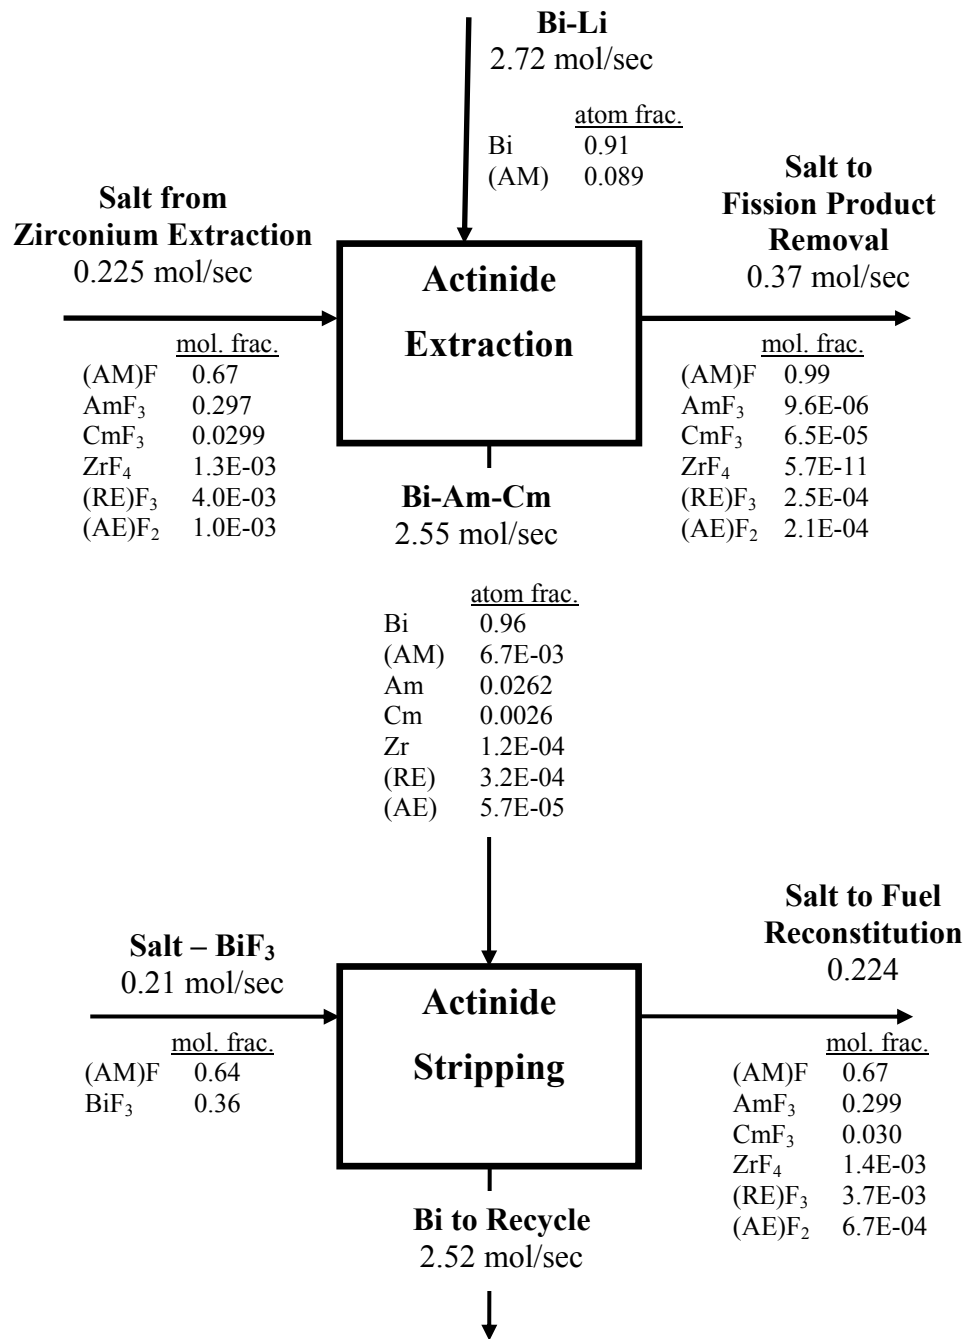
Bi-Li
2.72 mol/sec

| | atom frac. |
|---|---|
| Bi | 0.91 |
| (AM) | 0.089 |

Salt from Zirconium Extraction
0.225 mol/sec

| | mol. frac. |
|---|---|
| (AM)F | 0.67 |
| $AmF_3$ | 0.297 |
| $CmF_3$ | 0.0299 |
| $ZrF_4$ | 1.3E-03 |
| $(RE)F_3$ | 4.0E-03 |
| $(AE)F_2$ | 1.0E-03 |

Actinide Extraction

Salt to Fission Product Removal
0.37 mol/sec

| | mol. frac. |
|---|---|
| (AM)F | 0.99 |
| $AmF_3$ | 9.6E-06 |
| $CmF_3$ | 6.5E-05 |
| $ZrF_4$ | 5.7E-11 |
| $(RE)F_3$ | 2.5E-04 |
| $(AE)F_2$ | 2.1E-04 |

Bi-Am-Cm
2.55 mol/sec

| | atom frac. |
|---|---|
| Bi | 0.96 |
| (AM) | 6.7E-03 |
| Am | 0.0262 |
| Cm | 0.0026 |
| Zr | 1.2E-04 |
| (RE) | 3.2E-04 |
| (AE) | 5.7E-05 |

Salt – $BiF_3$
0.21 mol/sec

| | mol. frac. |
|---|---|
| (AM)F | 0.64 |
| $BiF_3$ | 0.36 |

Actinide Stripping

Salt to Fuel Reconstitution
0.224

| | mol. frac. |
|---|---|
| (AM)F | 0.67 |
| $AmF_3$ | 0.299 |
| $CmF_3$ | 0.030 |
| $ZrF_4$ | 1.4E-03 |
| $(RE)F_3$ | 3.7E-03 |
| $(AE)F_2$ | 6.7E-04 |

Bi to Recycle
2.52 mol/sec